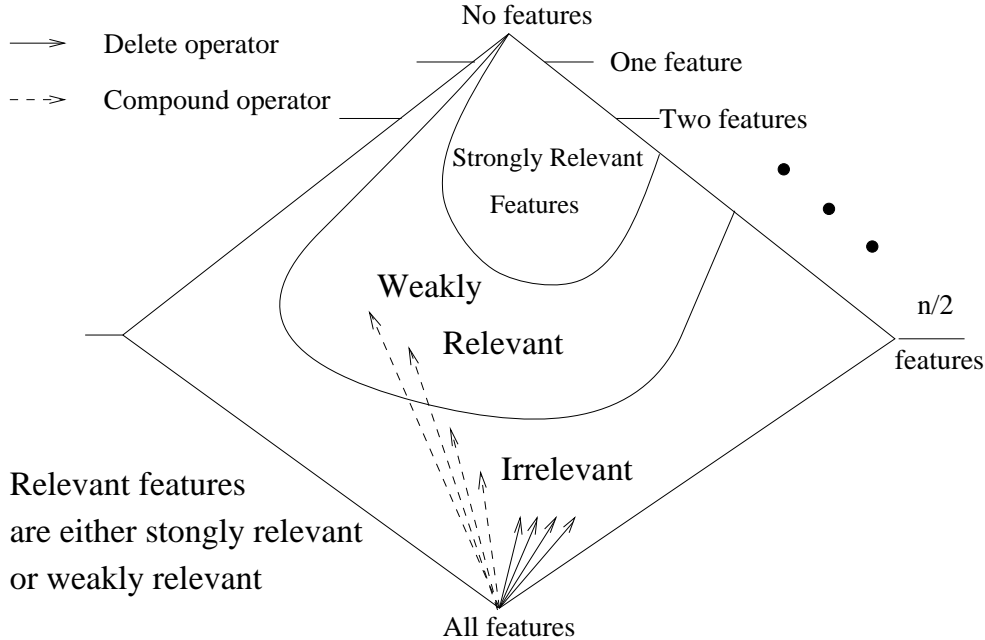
Delete operator

Compound operator

No features

One feature

Two features

Strongly Relevant Features

Weakly Relevant

n/2 features

Irrelevant

Relevant features are either stongly relevant or weakly relevant

All features